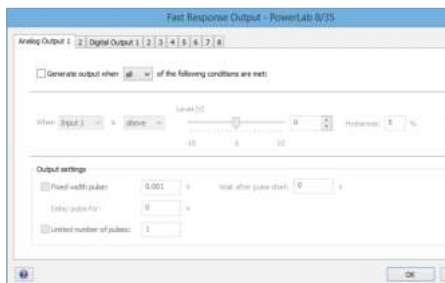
Fast Response Output - PowerLab 8/35

Analog Output 1 | 2 | Digital Output 1 | 2 | 3 | 4 | 5 | 6 | 7 | 8

Generate output when all of the following conditions are met:

Level (V)

When Input 1 is above 0 Hysteresis 5 %

-10 0 10

Output settings

Fixed width pulse: 0.001 s Wait after pulse start: 0 s

Delay pulse for: 0 s

Limited number of pulses: 1

OK